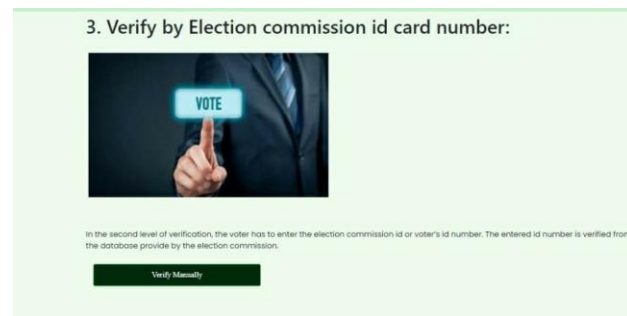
3. Verify by Election commission id card number:

VOTE

In the second level of verification, the voter has to enter the election commission id or voter's id number. The entered id number is verified fro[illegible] the database provide by the election commission.

Verify Manually